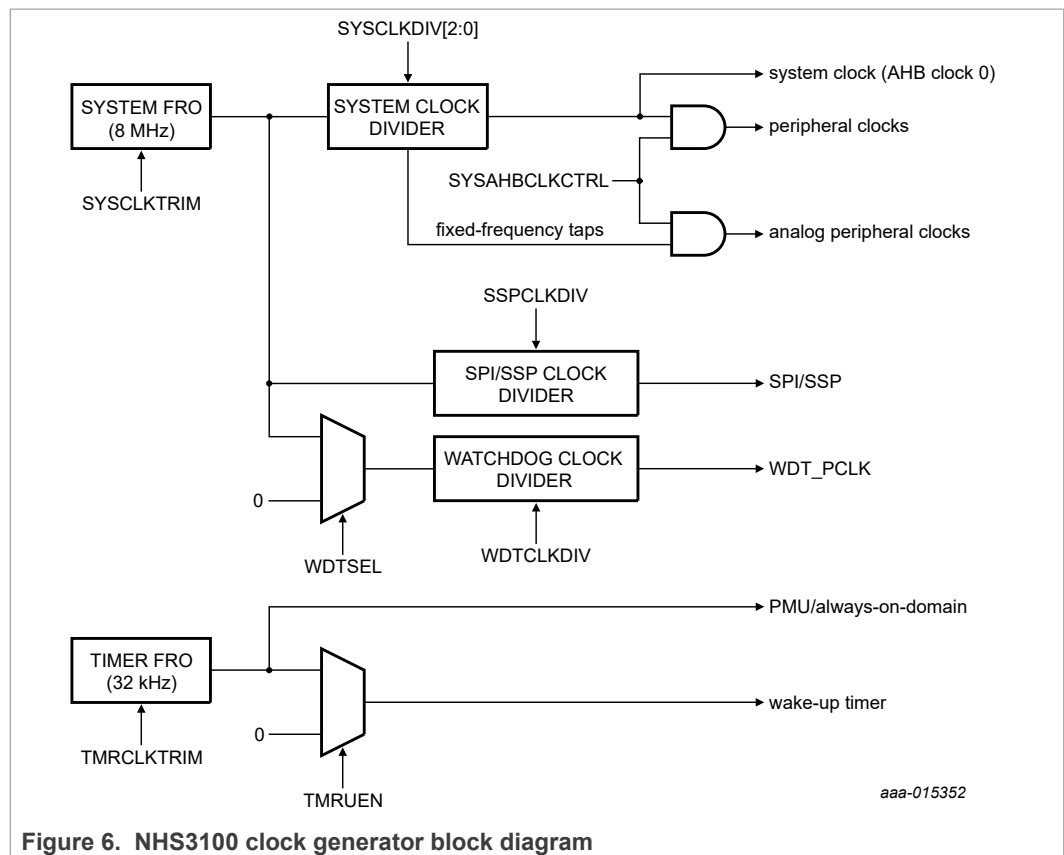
SYSCLKDIV[2:0]

SYSTEM FRO (8 MHz)

SYSTEM CLOCK DIVIDER

system clock (AHB clock 0)

peripheral clocks

SYSCLKTRIM

SYSAHBCLKCTRL

fixed-frequency taps

analog peripheral clocks

SSPCLKDIV

SPI/SSP CLOCK DIVIDER

SPI/SSP

WATCHDOG CLOCK DIVIDER

WDT_PCLK

0

WDTSEL

WDTCLKDIV

PMU/always-on-domain

TIMER FRO (32 kHz)

wake-up timer

0

TMRCLKTRIM

TMRUEN

aaa-015352

Figure 6. NHS3100 clock generator block diagram